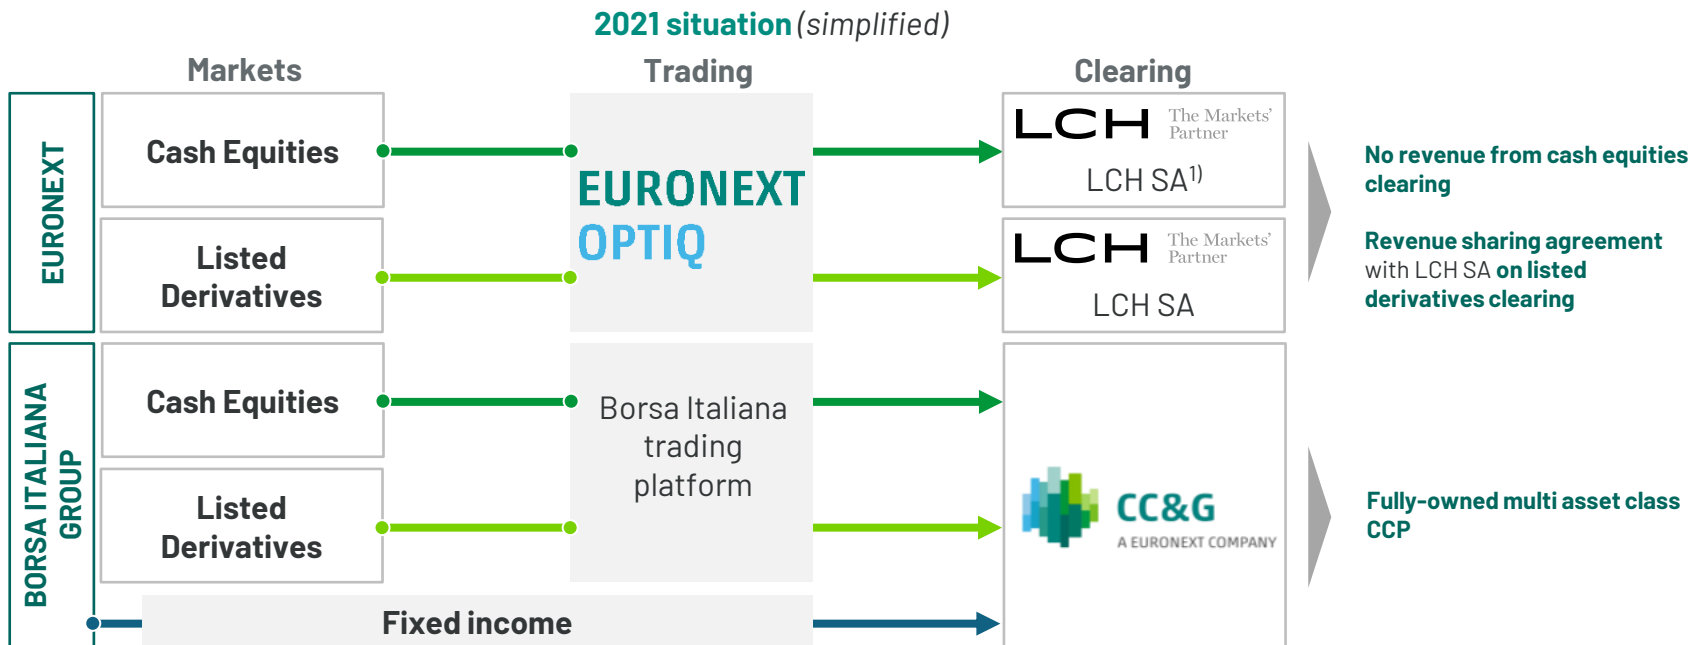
2021 situation (simplified)

Markets

Trading

Clearing

EURONEXT

Cash Equities

Listed Derivatives

EURONEXT OPTIQ

LCH The Markets' Partner

LCH SA$^{1)}$

LCH The Markets' Partner

LCH SA

No revenue from cash equities clearing

Revenue sharing agreement with LCH SA on listed derivatives clearing

BORSA ITALIANA GROUP

Cash Equities

Listed Derivatives

Borsa Italiana trading platform

CC&G A EURONEXT COMPANY

Fully-owned multi asset class CCP

Fixed income